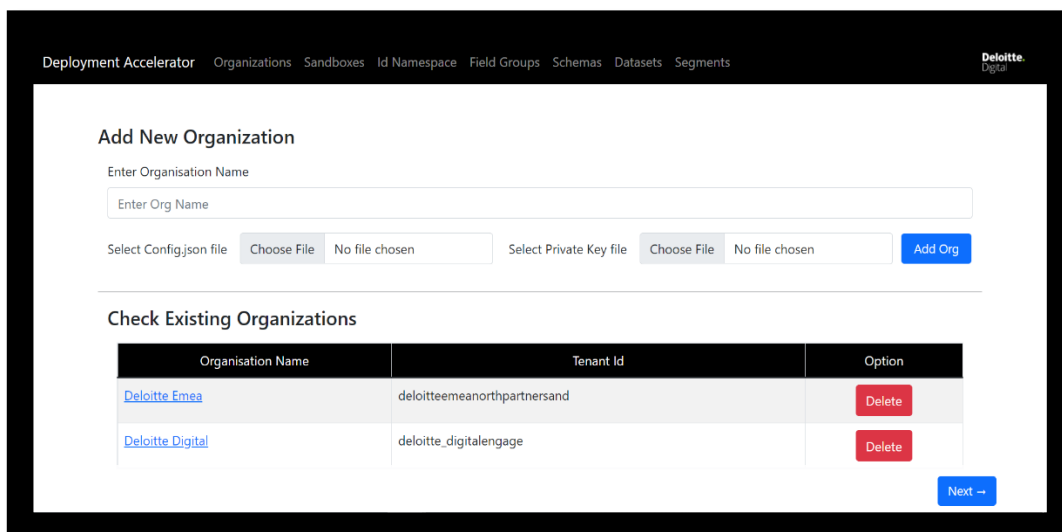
Deployment Accelerator Organizations Sandboxes Id Namespace Field Groups Schemas Datasets Segments

Deloitte. Digital

Add New Organization

Enter Organisation Name

Enter Org Name

Select Config.json file Choose File No file chosen Select Private Key file Choose File No file chosen Add Org

Check Existing Organizations

| Organisation Name | Tenant Id | Option |
|---|---|---|
| Deloitte Emea | deloitteemeanorthpartnersand | Delete |
| Deloitte Digital | deloitte_digitalengage | Delete |

Next →